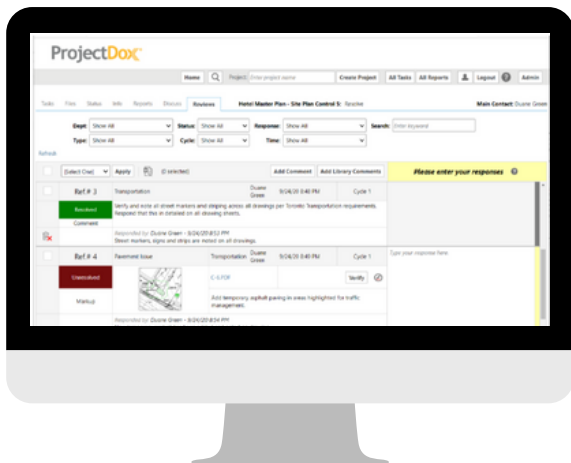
ProjectDox

Home Project: Enter project name Create Project All Tasks All Reports Logout Admin

Tasks Files Status Info Reports Discuss Reviews Hotel Master Plan - Site Plan Control 5: Resolve Main Contact: Duane Green

Dept: Show All Status: Show All Response: Show All Search: Enter keyword
Type: Show All Cycle: Show All Time: Show All

Refresh

[Select One] Apply (0 selected) Add Comment Add Library Comments Please enter your responses

Ref.# 3 Transportation Duane Green 9/24/20 8:40 PM Cycle 1

Resolved Verify and note all street markers and striping across all drawings per Toronto transportation requirements. Request that this is detailed on all drawing sheets.

Comment

Responded by: Duane Green - 9/24/20 8:53 PM
Street markers, signs and strips are noted on all drawings.

Ref.# 4 Pavement Issue Transportation Duane Green 9/24/20 8:40 PM Cycle 1 Type your response here.

Unresolved C-5.PDF Verify

Markup Add temporary asphalt paving in areas highlighted for traffic management.

Responded by: Duane Green - 9/24/20 8:54 PM